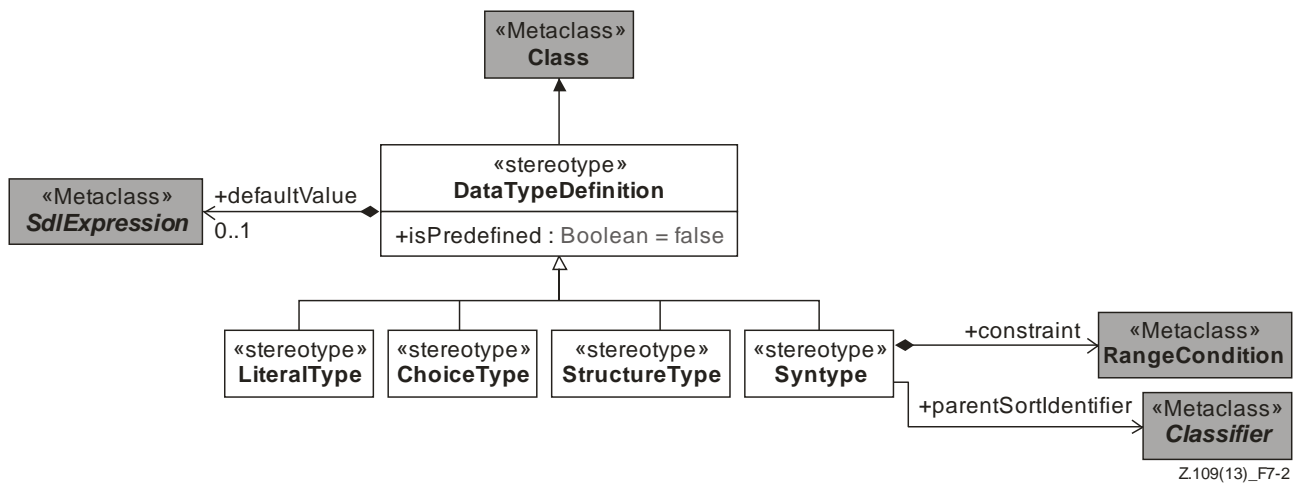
«Metaclass»
Class

«stereotype»
DataTypeDefinition
+isPredefined : Boolean = false

«Metaclass»
SdlExpression

+defaultValue
0..1

«stereotype»
LiteralType

«stereotype»
ChoiceType

«stereotype»
StructureType

«stereotype»
Syntype

+constraint

«Metaclass»
RangeCondition

+parentSortIdentifier

«Metaclass»
Classifier

Z.109(13)_F7-2